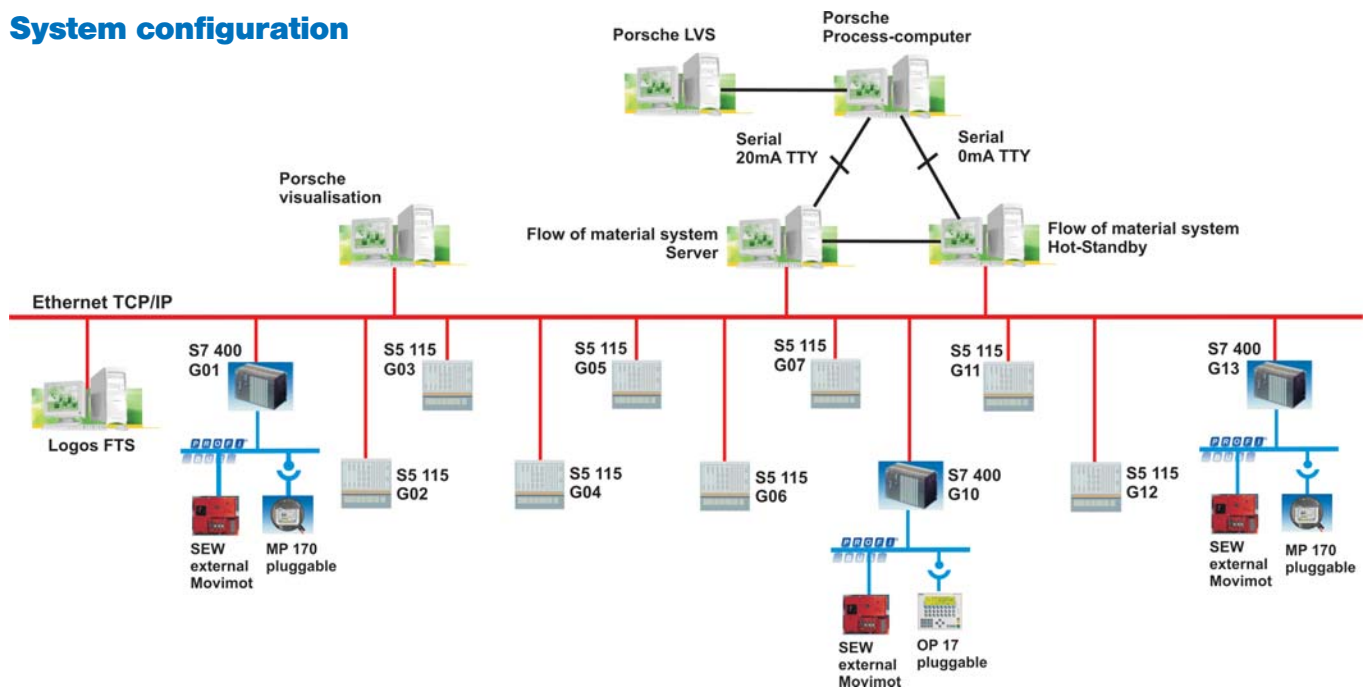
System configuration

Porsche LVS

Porsche Process-computer

Serial 20mA TTY

Serial 0mA TTY

Porsche visualisation

Flow of material system Server

Flow of material system Hot-Standby

Ethernet TCP/IP

Logos FTS

S7 400 G01

S5 115 G03

S5 115 G05

S5 115 G07

S5 115 G11

S7 400 G13

S5 115 G02

S5 115 G04

S5 115 G06

S7 400 G10

S5 115 G12

PROFI BUS

SEW external Movimot

MP 170 pluggable

PROFI BUS

SEW external Movimot

OP 17 pluggable

PROFI BUS

SEW external Movimot

MP 170 pluggable